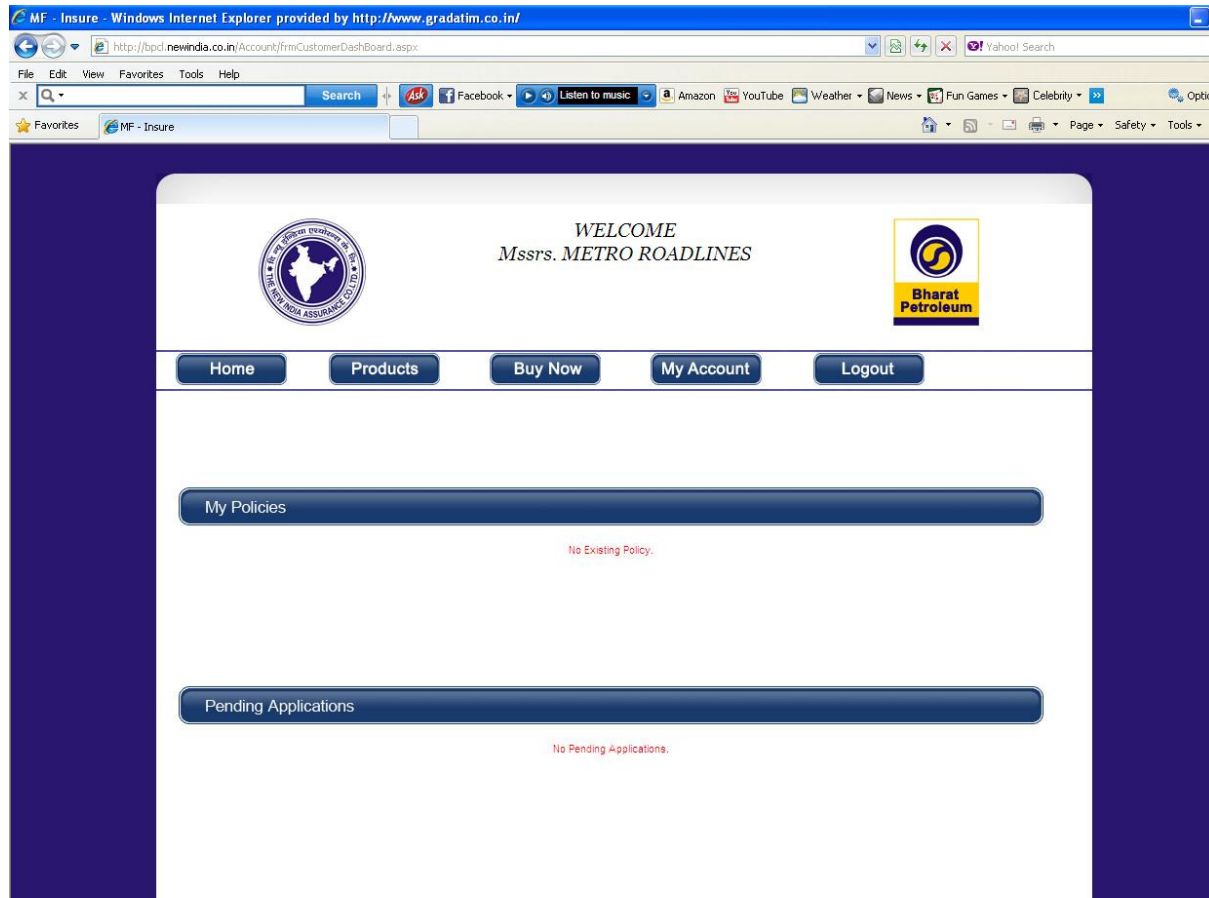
MF - Insure - Windows Internet Explorer provided by http://www.gradatim.co.in/

http://bpcl.newindia.co.in/Account/frmCustomerDashBoard.aspx

Yahoo! Search

File Edit View Favorites Tools Help

Search

Ask Facebook Listen to music Amazon YouTube Weather News Fun Games Celebrity

Optio

Favorites MF - Insure

Page Safety Tools

THE NEW INDIA ASSURANCE CO. LTD.

WELCOME
Mssrs. METRO ROADLINES

Bharat Petroleum

Home Products Buy Now My Account Logout

My Policies

No Existing Policy.

Pending Applications

No Pending Applications.